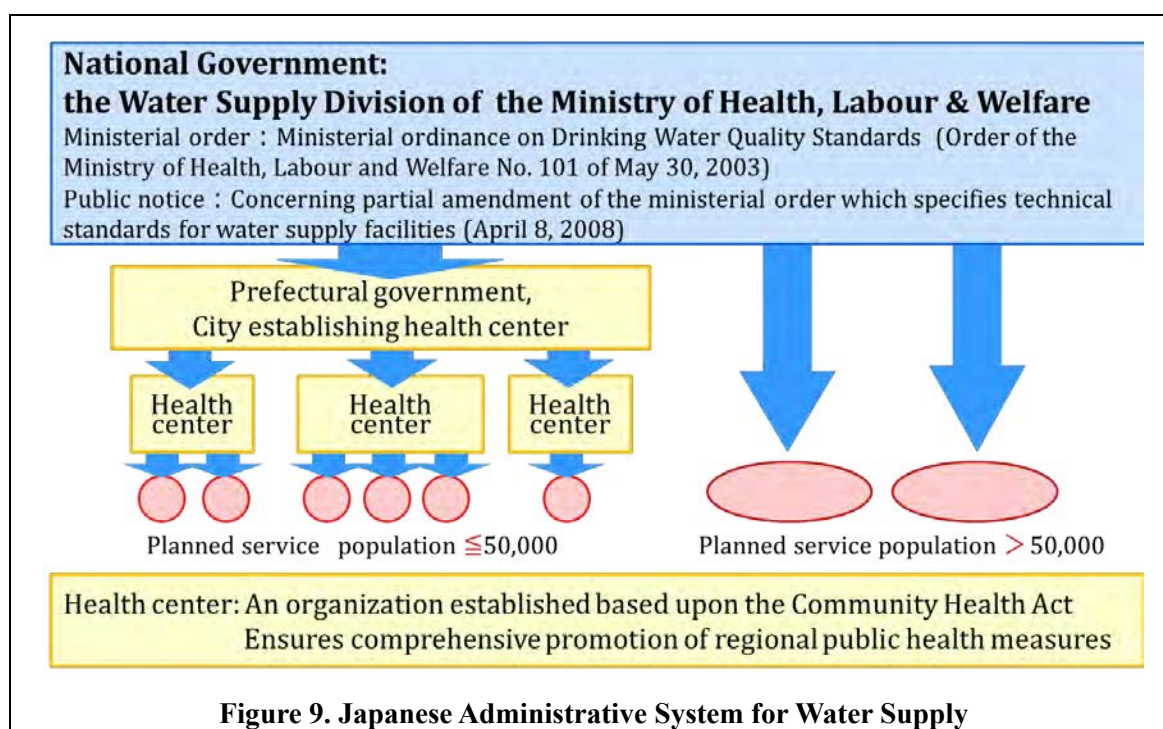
National Government:
the Water Supply Division of the Ministry of Health, Labour & Welfare
Ministerial order：Ministerial ordinance on Drinking Water Quality Standards (Order of the Ministry of Health, Labour and Welfare No. 101 of May 30, 2003)
Public notice：Concerning partial amendment of the ministerial order which specifies technical standards for water supply facilities (April 8, 2008)

Prefectural government, City establishing health center

Health center

Health center

Health center

Planned service population $\leqq$50,000

Planned service population $>$ 50,000

Health center: An organization established based upon the Community Health Act
Ensures comprehensive promotion of regional public health measures

Figure 9. Japanese Administrative System for Water Supply